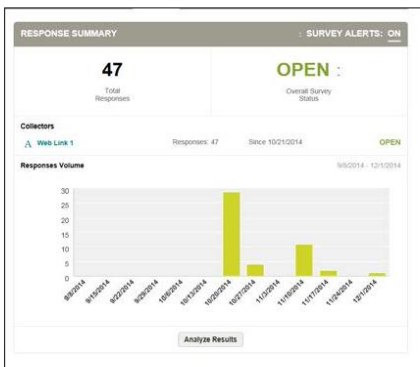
RESPONSE SUMMARY

: SURVEY ALERTS: ON

47
Total Responses

OPEN :
Overall Survey Status

Collectors

Web Link 1 Responses: 47 Since 10/21/2014 OPEN

Responses Volume

9/8/2014 - 12/1/2014

30
25
20
15
10
5
0

9/8/2014
9/15/2014
9/22/2014
9/29/2014
10/6/2014
10/13/2014
10/20/2014
10/27/2014
11/3/2014
11/10/2014
11/17/2014
11/24/2014
12/1/2014

Analyze Results